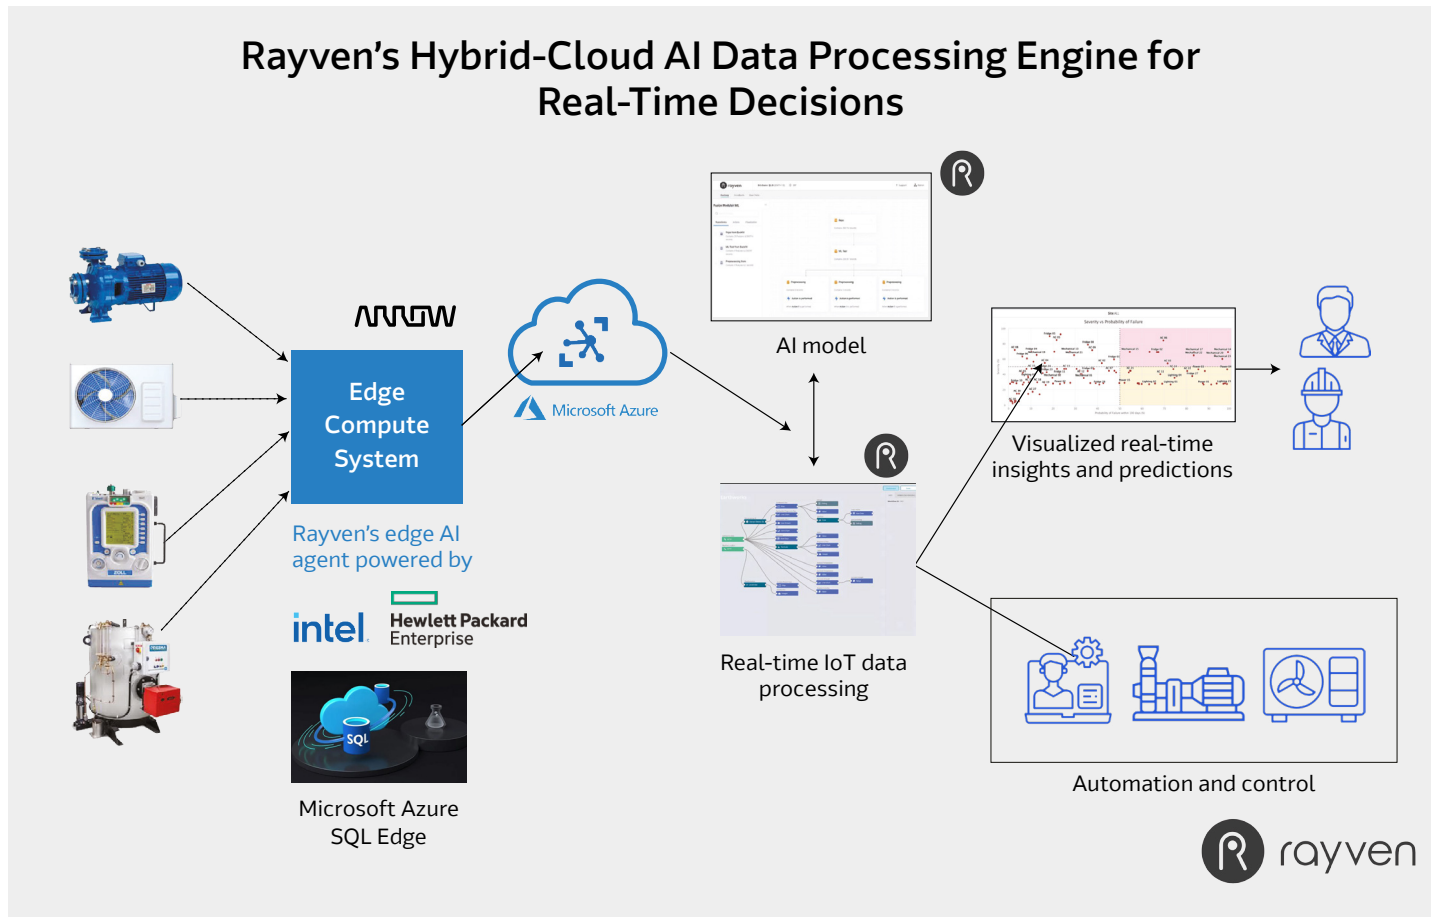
Rayven's Hybrid-Cloud AI Data Processing Engine for Real-Time Decisions

ARROW

Edge Compute System

Rayven's edge AI agent powered by

intel

Hewlett Packard Enterprise

SQL

Microsoft Azure SQL Edge

Microsoft Azure

AI model

Real-time IoT data processing

Visualized real-time insights and predictions

Automation and control

rayven